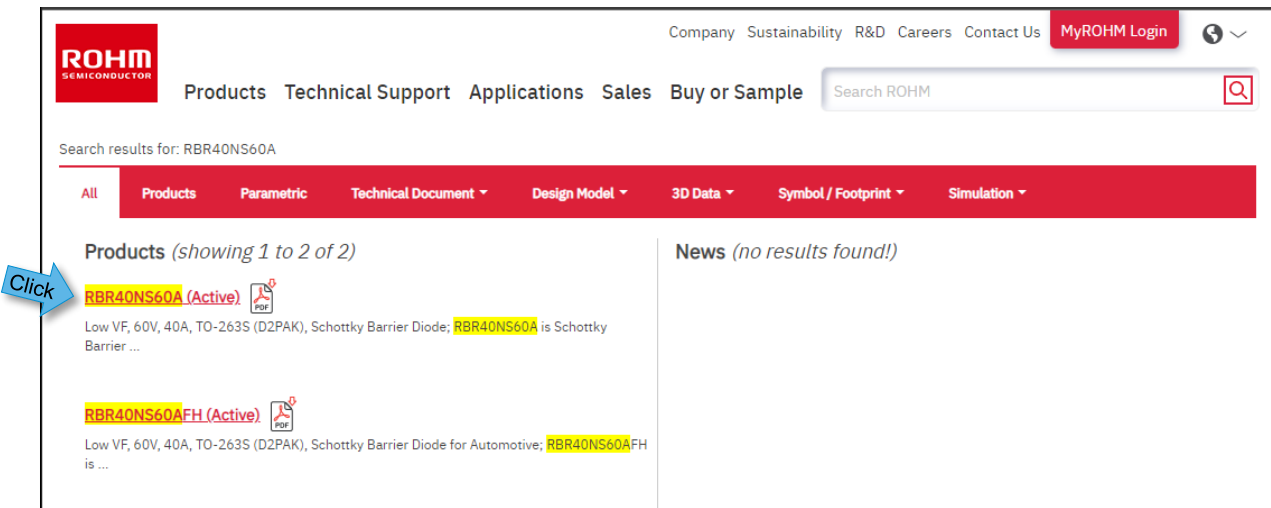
ROHM
SEMICONDUCTOR

Company Sustainability R&D Careers Contact Us MyROHM Login

Products Technical Support Applications Sales Buy or Sample

Search ROHM

Search results for: RBR40NS60A

All Products Parametric Technical Document Design Model 3D Data Symbol / Footprint Simulation

Products (showing 1 to 2 of 2)

Click

RBR40NS60A (Active) PDF

Low VF, 60V, 40A, TO-263S (D2PAK), Schottky Barrier Diode; RBR40NS60A is Schottky Barrier ...

RBR40NS60AFH (Active) PDF

Low VF, 60V, 40A, TO-263S (D2PAK), Schottky Barrier Diode for Automotive; RBR40NS60AFH is ...

News (no results found!)